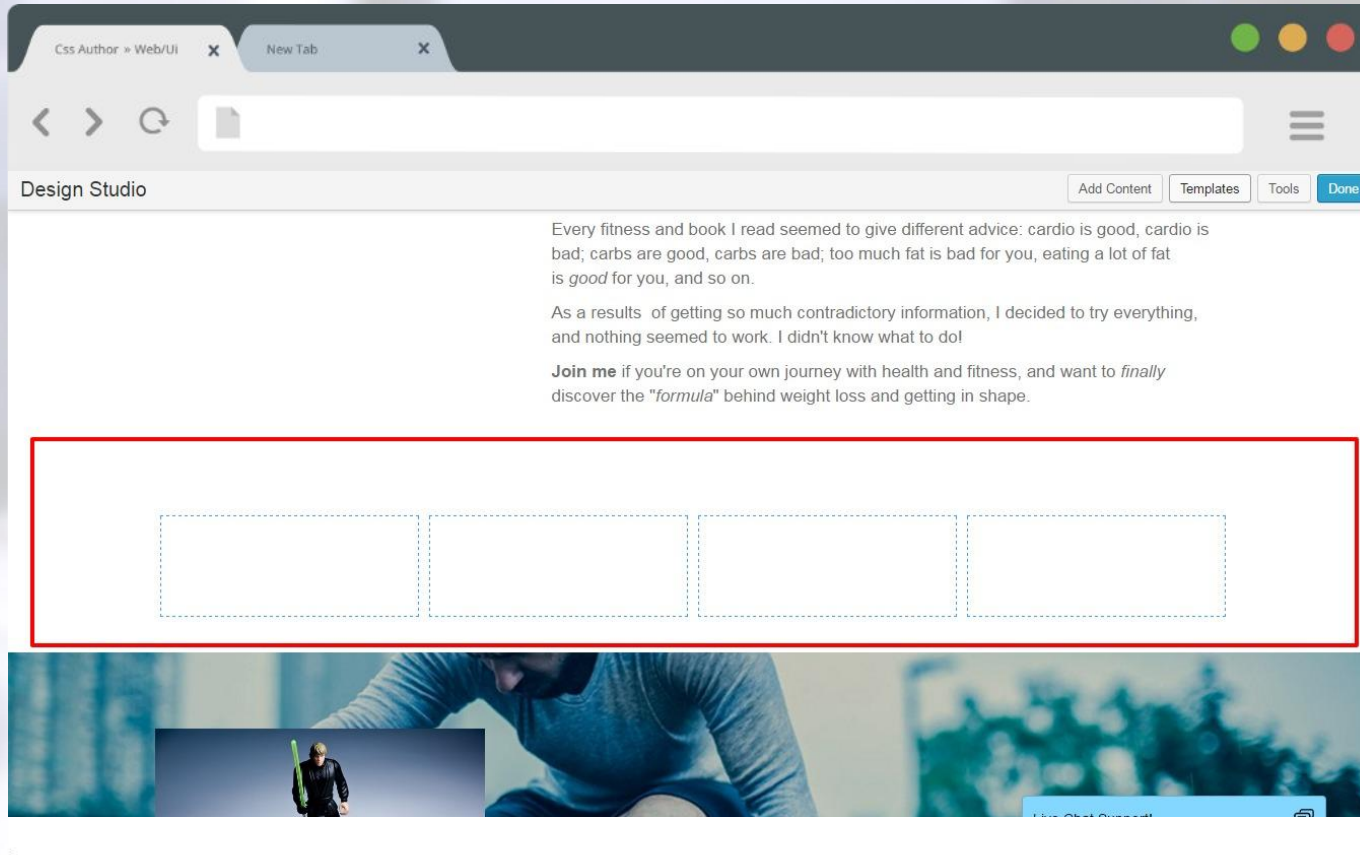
Css Author » Web/Ui
New Tab

Design Studio
Add Content Templates Tools Done

Every fitness and book I read seemed to give different advice: cardio is good, cardio is bad; carbs are good, carbs are bad; too much fat is bad for you, eating a lot of fat is good for you, and so on.

As a results  of getting so much contradictory information, I decided to try everything, and nothing seemed to work. I didn't know what to do!

Join me if you're on your own journey with health and fitness, and want to finally discover the "formula" behind weight loss and getting in shape.

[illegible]